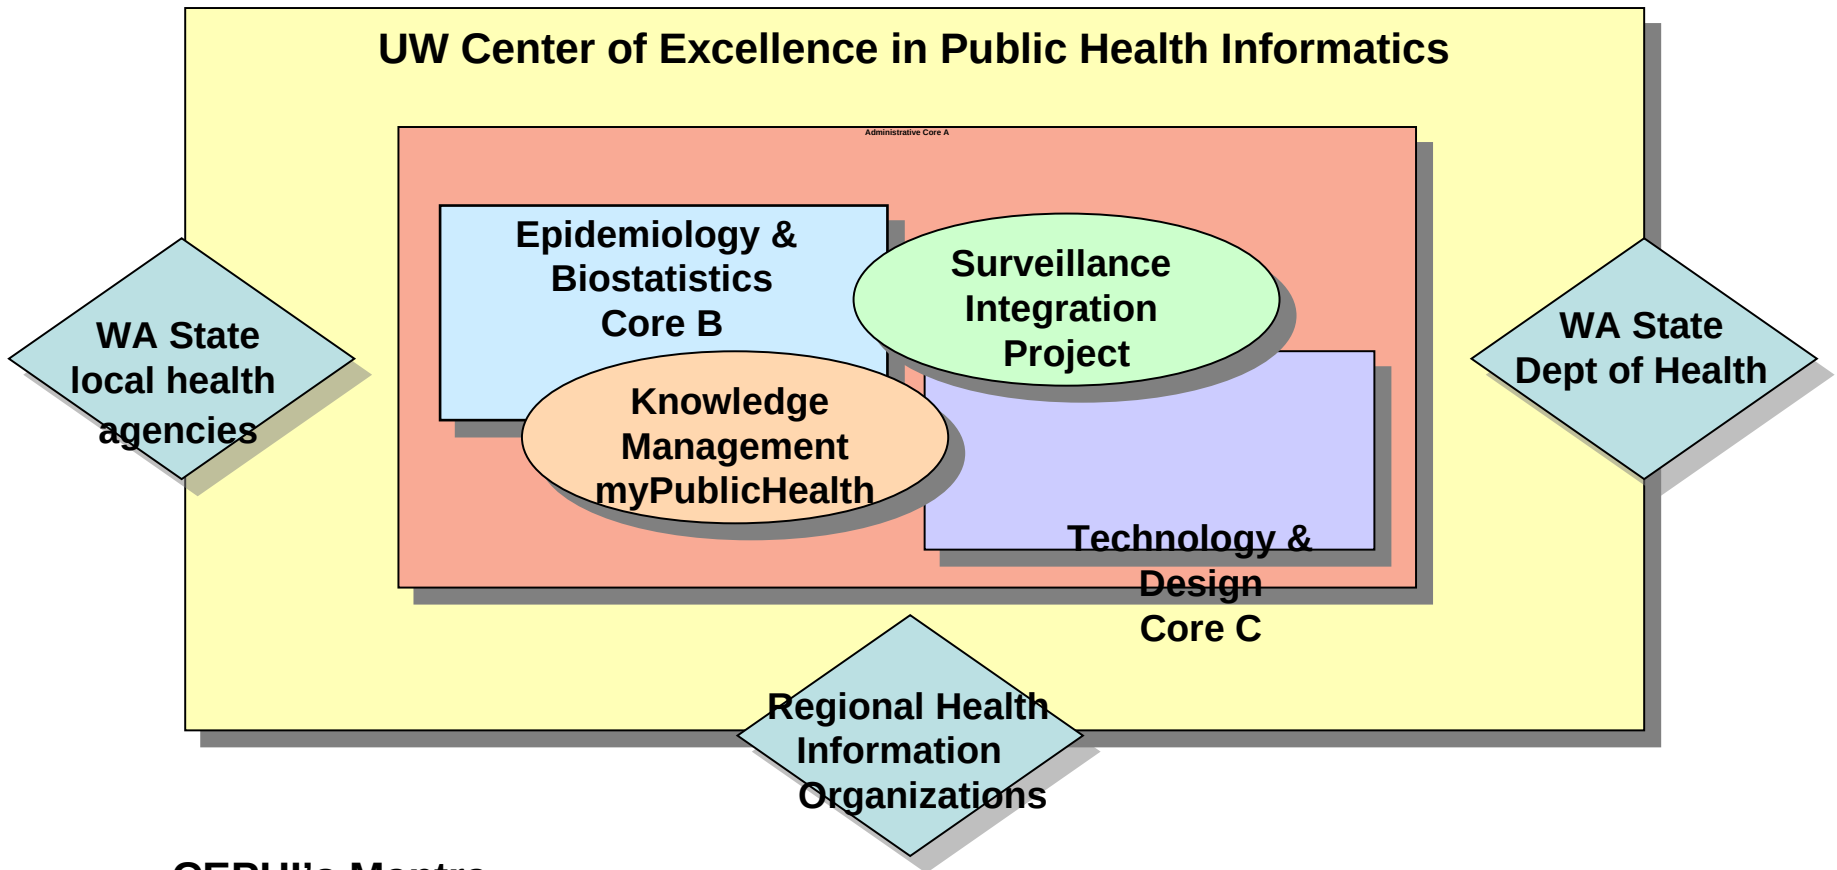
UW Center of Excellence in Public Health Informatics

Administrative Core A

Epidemiology & Biostatistics Core B

Surveillance Integration Project

Knowledge Management myPublicHealth

Technology & Design Core C

WA State local health agencies

WA State Dept of Health

Regional Health Information Organizations

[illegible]